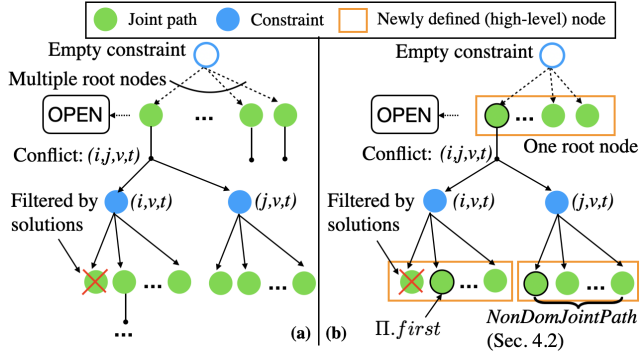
Joint path
Constraint
Newly defined (high-level) node

Empty constraint
Multiple root nodes
OPEN
...
Conflict: (i,j,v,t)
Filtered by solutions
(i,v,t)
(j,v,t)
...
...
...
(a)

(b)
Empty constraint
OPEN
...
One root node
Conflict: (i,j,v,t)
Filtered by solutions
(i,v,t)
(j,v,t)
...
...
$\Pi.first$
NonDomJointPath
(Sec. 4.2)